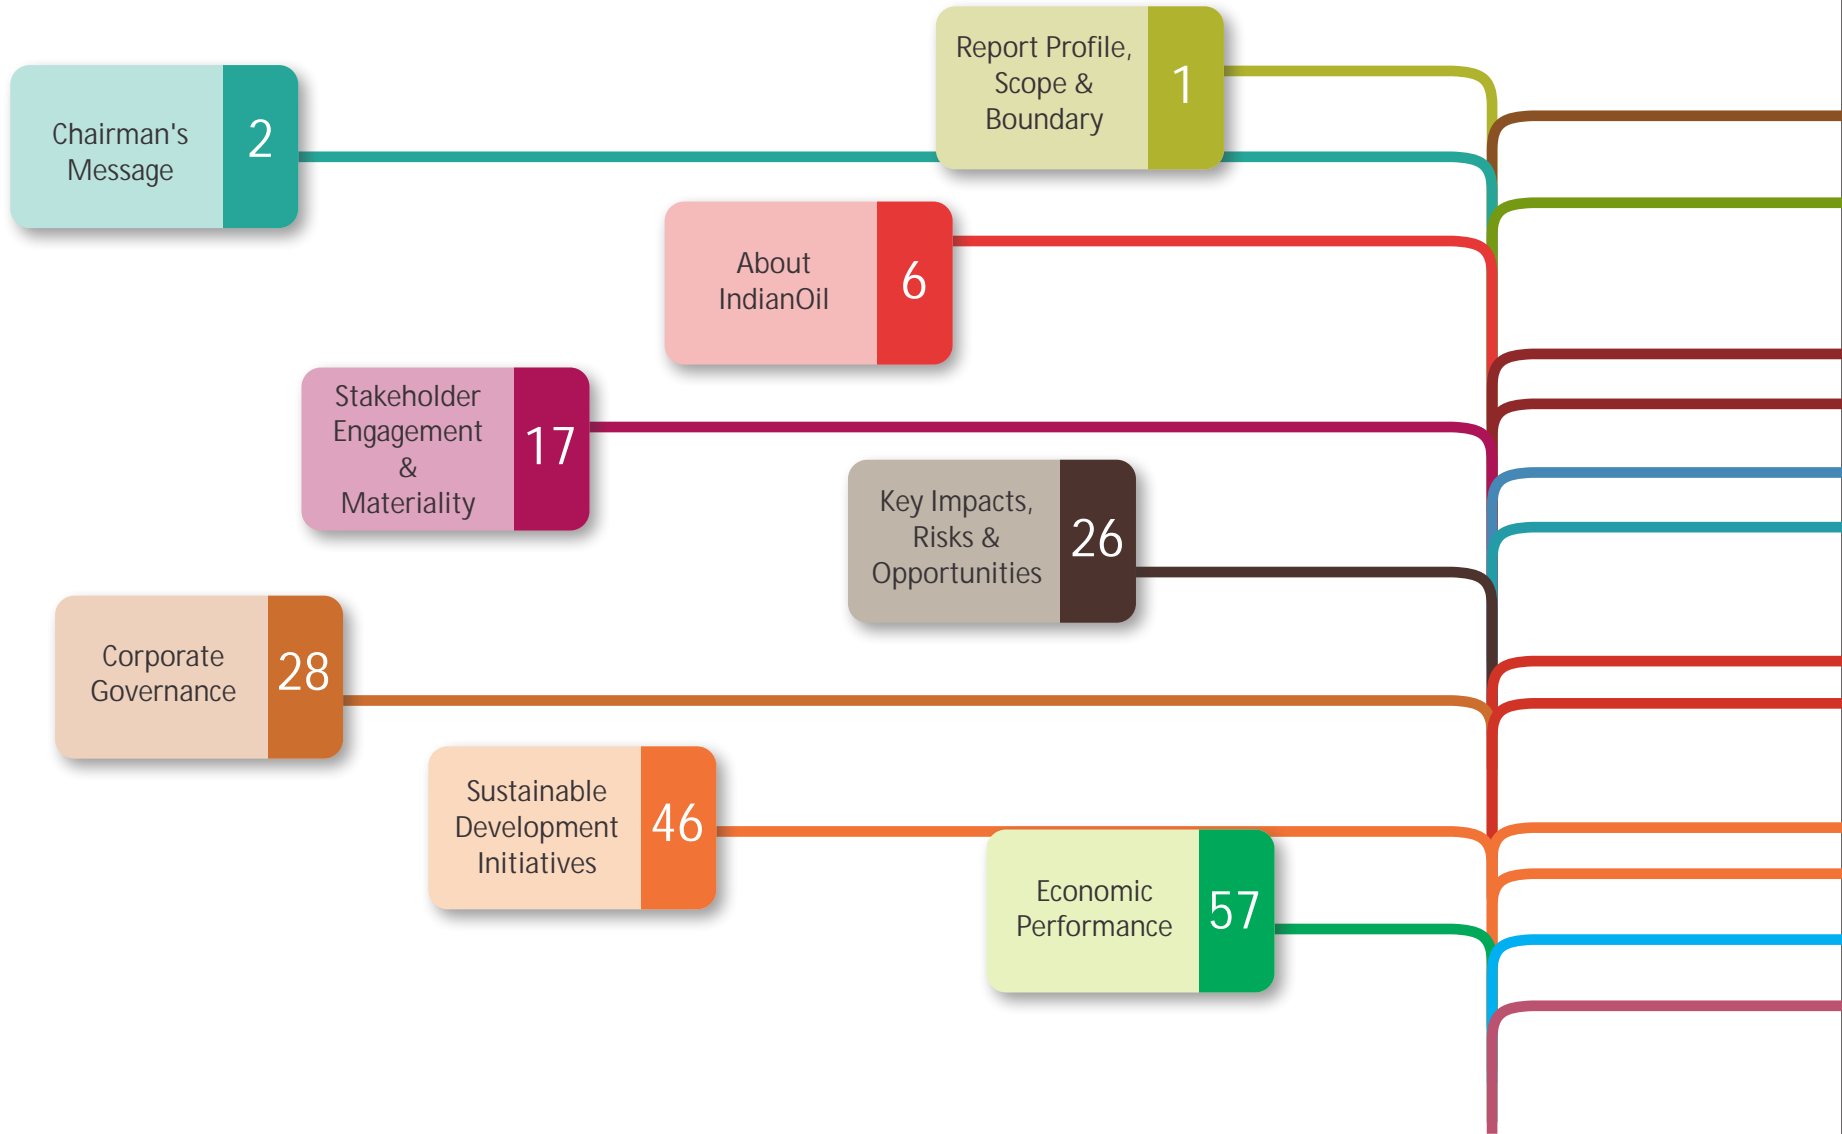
Report Profile, Scope & Boundary 1

Chairman's Message 2

About IndianOil 6

Stakeholder Engagement & Materiality 17

Key Impacts, Risks & Opportunities 26

Corporate Governance 28

Sustainable Development Initiatives 46

Economic Performance 57